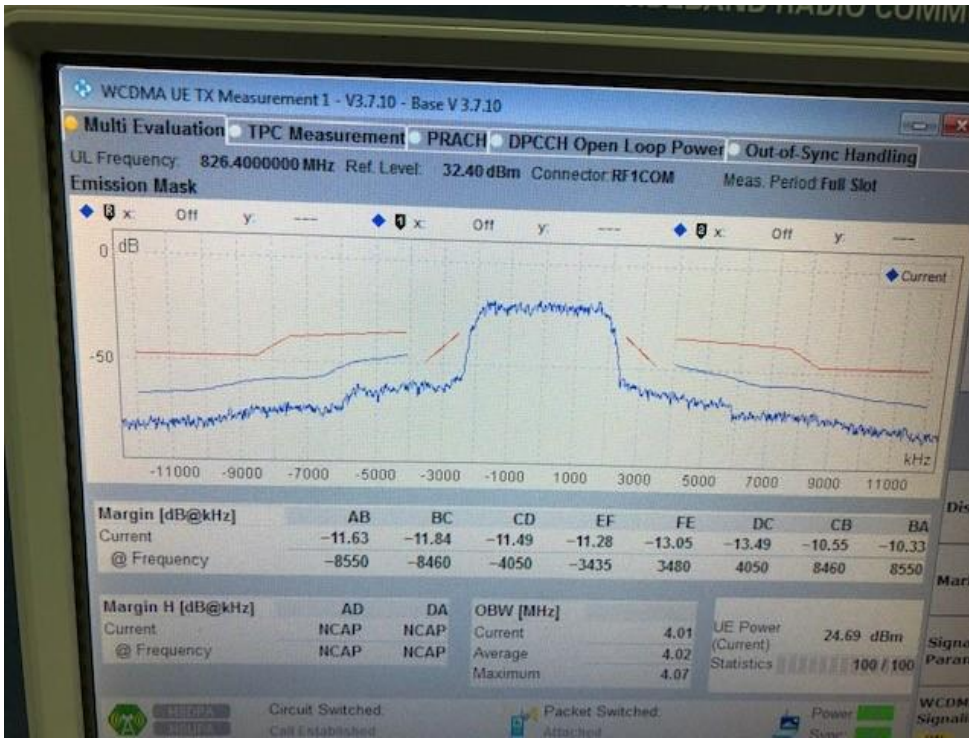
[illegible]AND RADIO COMM

WCDMA UE TX Measurement 1 - V3.7.10 - Base V 3.7.10

Multi Evaluation | TPC Measurement | PRACH | DPCCH Open Loop Power | Out-of-Sync Handling

UL Frequency: 826.4000000 MHz Ref. Level: 32.40 dBm Connector: RF1COM Meas. Period: Full Slot

Emission Mask

x: Off y: --- x: Off y: --- x: Off y: ---

0 dB

-50

Current

-11000 -9000 -7000 -5000 -3000 -1000 1000 3000 5000 7000 9000 11000 kHz

| Margin [dB@kHz] | AB | BC | CD | EF | FE | DC | CB | BA |
|---|---|---|---|---|---|---|---|---|
| Current | −11.63 | −11.84 | −11.49 | −11.28 | −13.05 | −13.49 | −10.55 | −10.33 |
| @ Frequency | −8550 | −8460 | −4050 | −3435 | 3480 | 4050 | 8460 | 8550 |

| Margin H [dB@kHz] | AD | DA |
|---|---|---|
| Current | NCAP | NCAP |
| @ Frequency | NCAP | NCAP |

| OBW [MHz] | |
|---|---|
| Current | 4.01 |
| Average | 4.02 |
| Maximum | 4.07 |

UE Power (Current) 24.69 dBm
Statistics 100 / 100

Dis
Mar
Signa
Paran

HSDPA HSUPA Circuit Switched: Call Established Packet Switched: Attached Power Sync

WCDM Signali